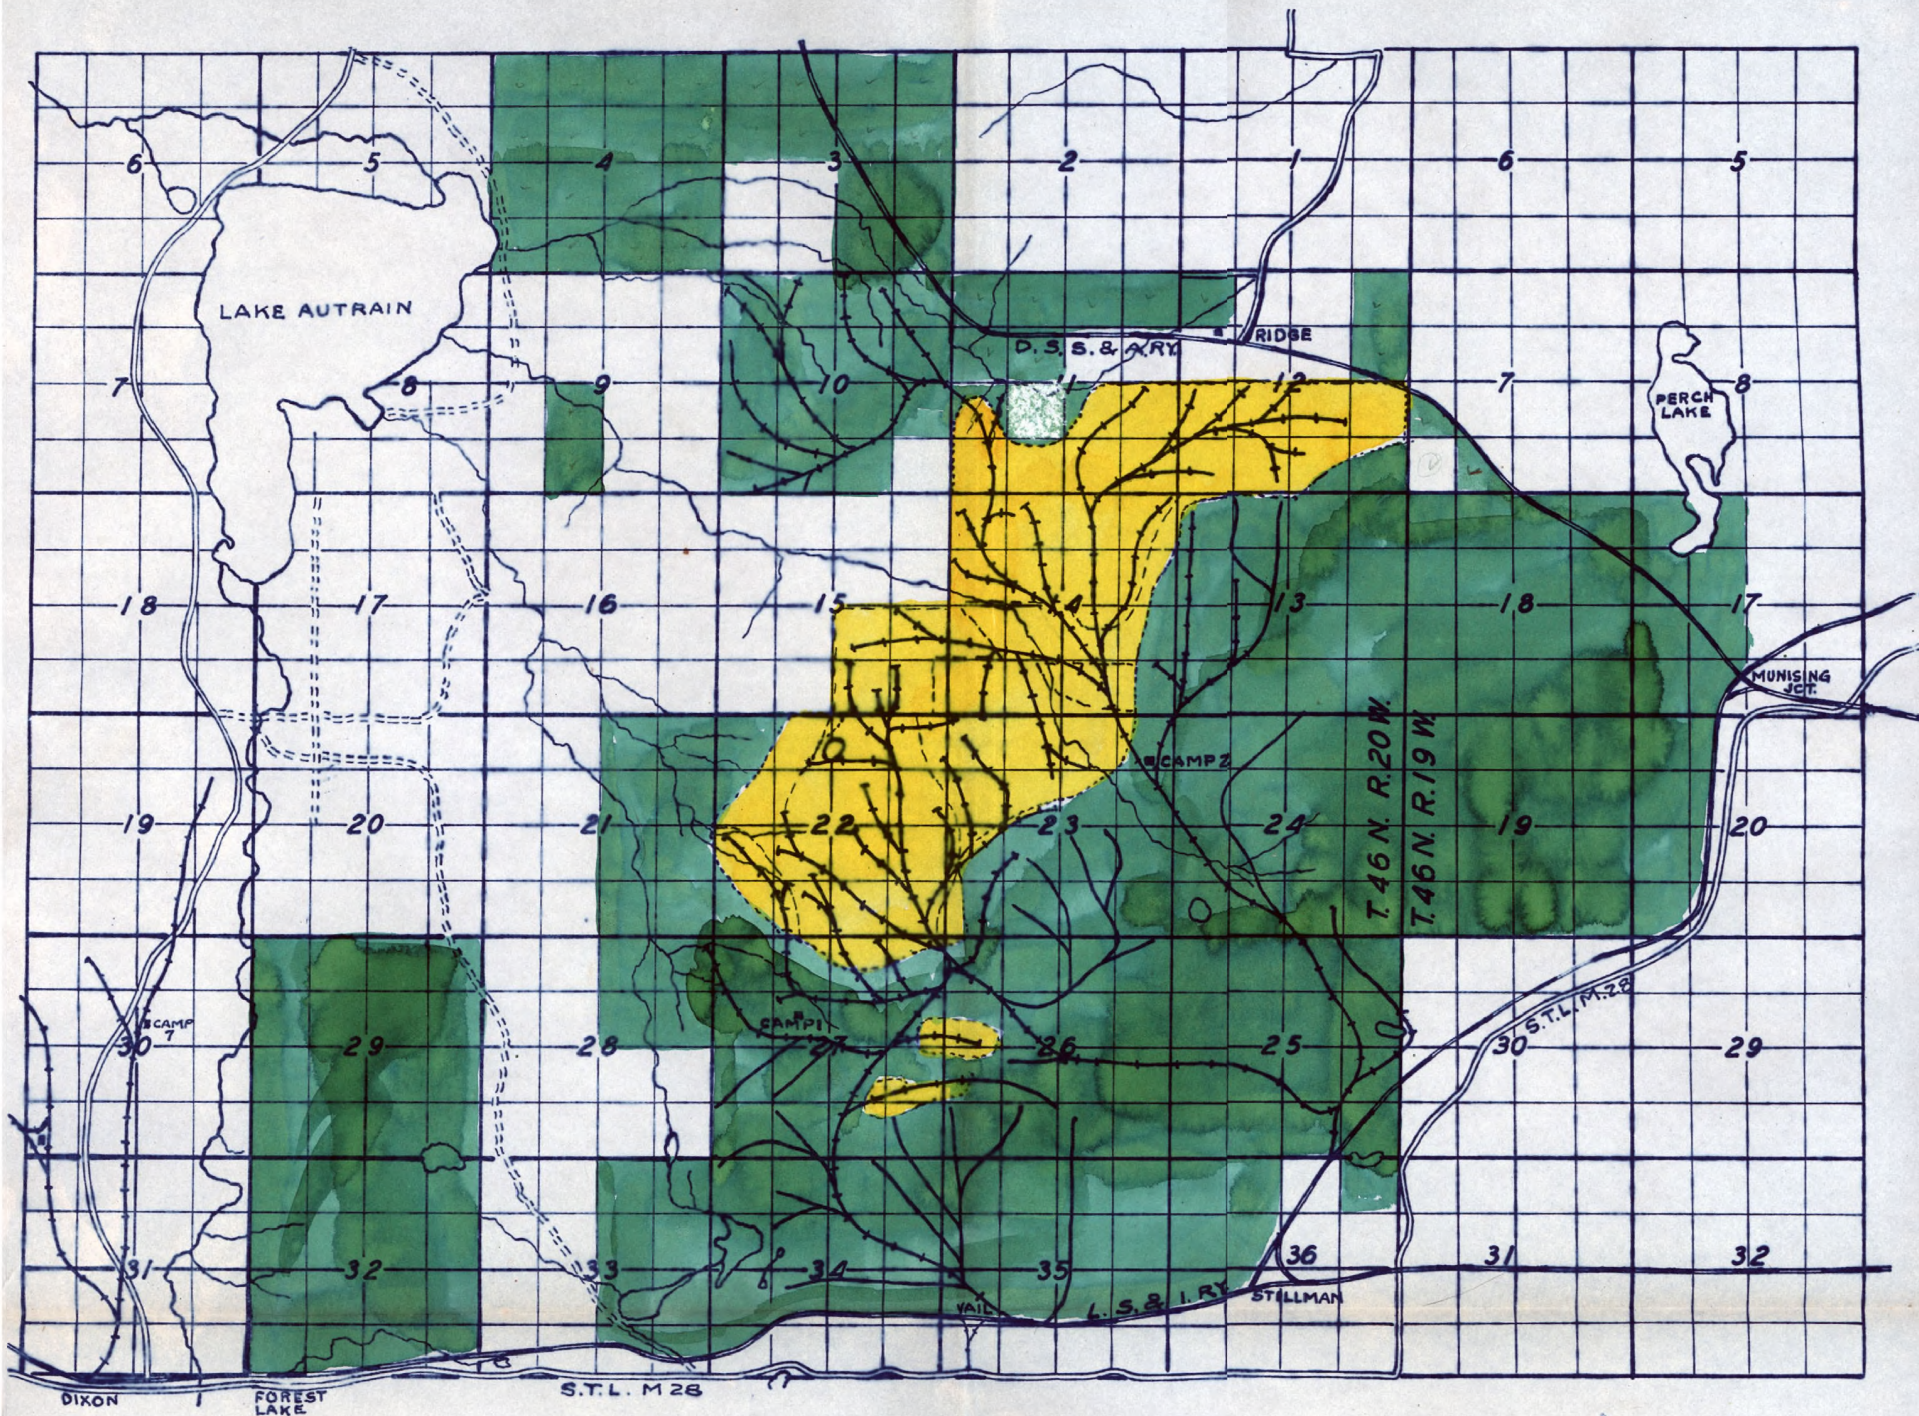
6
5
4
3
2
1
6
5
LAKE AUTRAIN
D.S.S.&A.RY.
RIDGE
7
8
9
10
11
12
7
8
PERCH LAKE
18
17
16
15
14
13
18
17
MUNISING JCT.
CAMP 2
T.46 N. R.20 W.
T.46 N. R.19 W.
19
20
21
22
23
24
19
20
CAMP 7
30
29
28
CAMP 1
27
26
25
30
S.T.L. M.28
29
31
32
33
34
35
36
31
32
VAIL
L.S.&I.RY.
STILLMAN
DIXON
FOREST LAKE
S.T.L. M 28